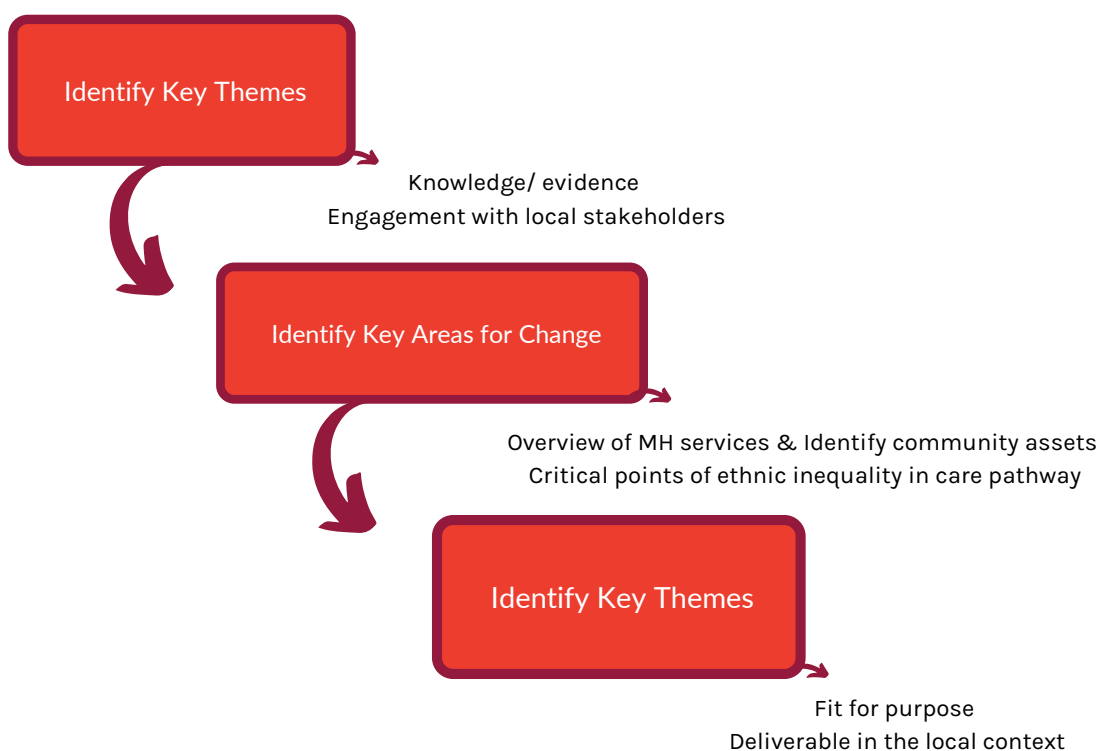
Identify Key Themes

Knowledge/ evidence
Engagement with local stakeholders

Identify Key Areas for Change

Overview of MH services & Identify community assets
Critical points of ethnic inequality in care pathway

Identify Key Themes

Fit for purpose
Deliverable in the local context